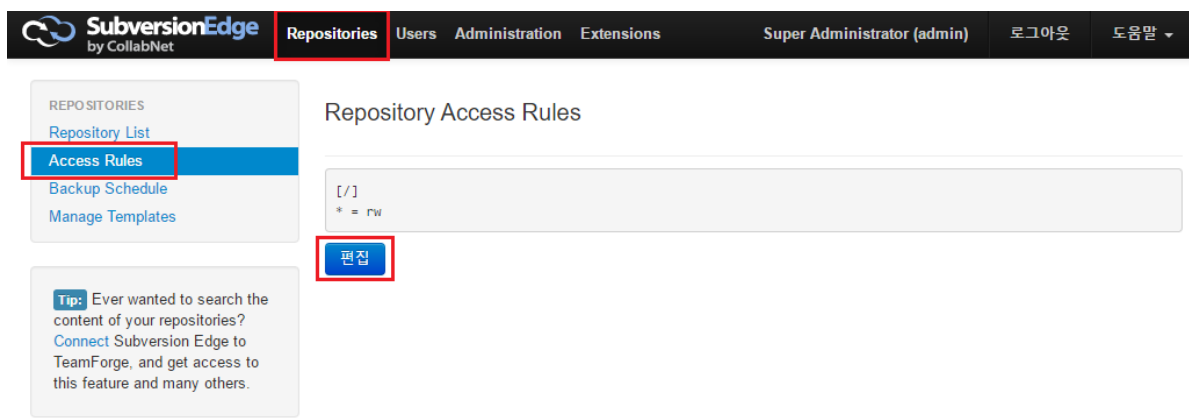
SubversionEdge by CollabNet
Repositories Users Administration Extensions
Super Administrator (admin) 로그아웃 도움말

REPOSITORIES
Repository List
Access Rules
Backup Schedule
Manage Templates

Tip: Ever wanted to search the content of your repositories? Connect Subversion Edge to TeamForge, and get access to this feature and many others.

Repository Access Rules

[/]
* = rw

편집